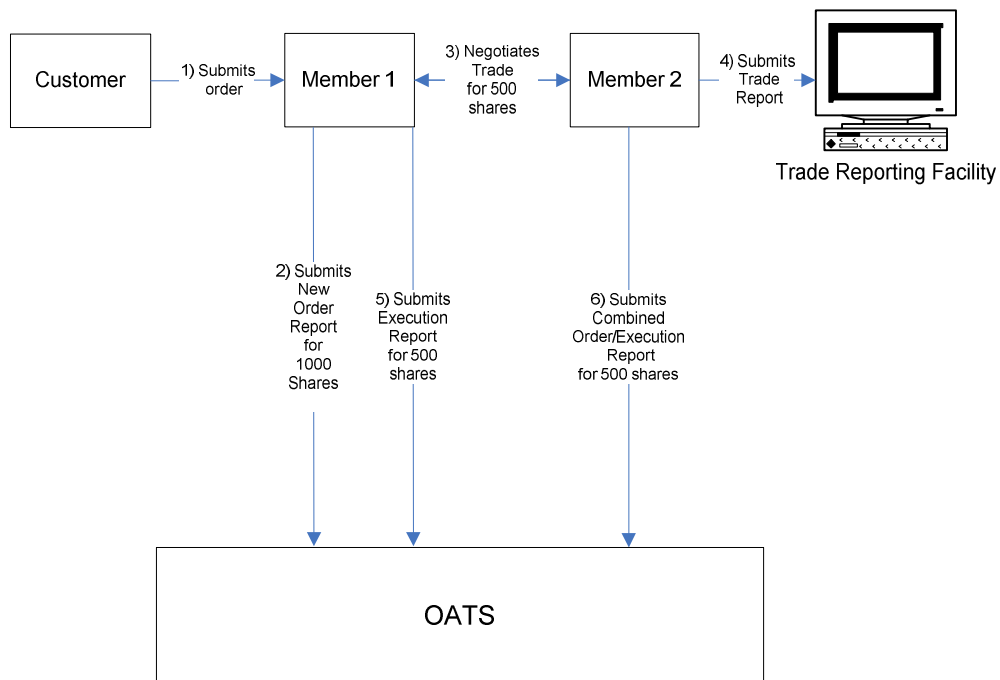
Customer

1) Submits order

Member 1

3) Negotiates Trade for 500 shares

Member 2

4) Submits Trade Report

Trade Reporting Facility

2) Submits New Order Report for 1000 Shares

5) Submits Execution Report for 500 shares

6) Submits Combined Order/Execution Report for 500 shares

OATS